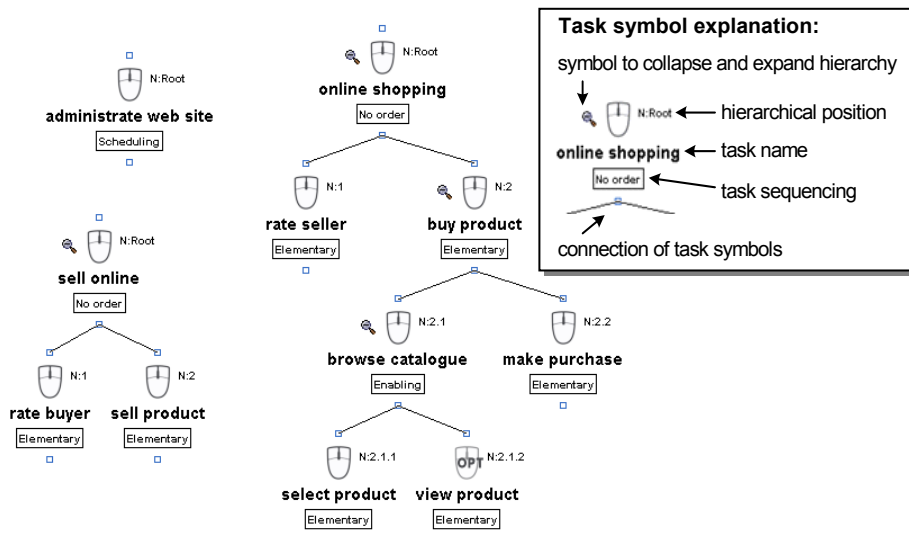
N:Root
administrate web site
Scheduling

N:Root
sell online
No order

N:1
rate buyer
Elementary

N:2
sell product
Elementary

N:Root
online shopping
No order

N:1
rate seller
Elementary

N:2
buy product
Elementary

N:2.1
browse catalogue
Enabling

N:2.2
make purchase
Elementary

N:2.1.1
select product
Elementary

OPT
N:2.1.2
view product
Elementary

Task symbol explanation:
symbol to collapse and expand hierarchy
N:Root
hierarchical position
online shopping
task name
No order
task sequencing
connection of task symbols